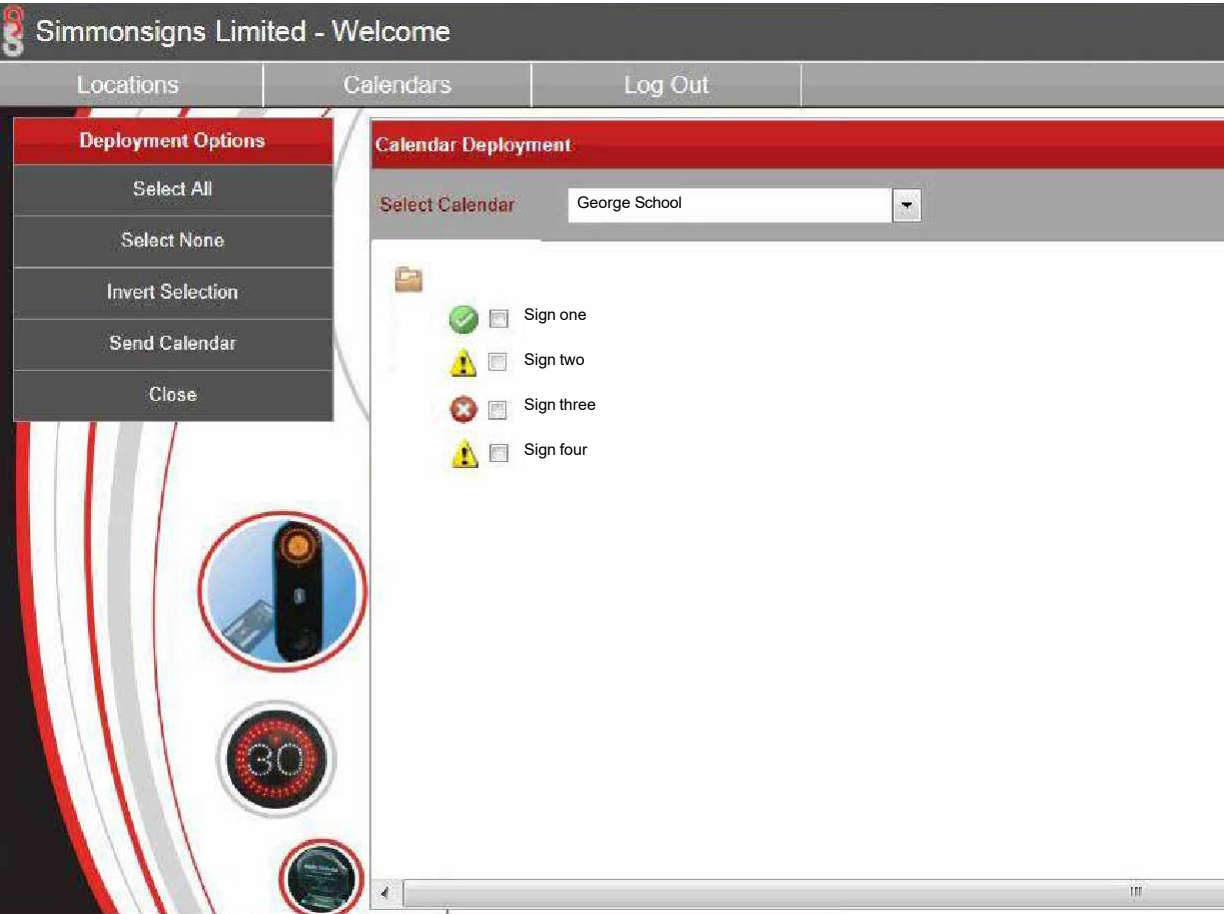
Simmonsigns Limited - Welcome

Locations | Calendars | Log Out

Deployment Options

Select All

Select None

Invert Selection

Send Calendar

Close

Calendar Deployment

Select Calendar George School

Sign one

Sign two

Sign three

Sign four

30